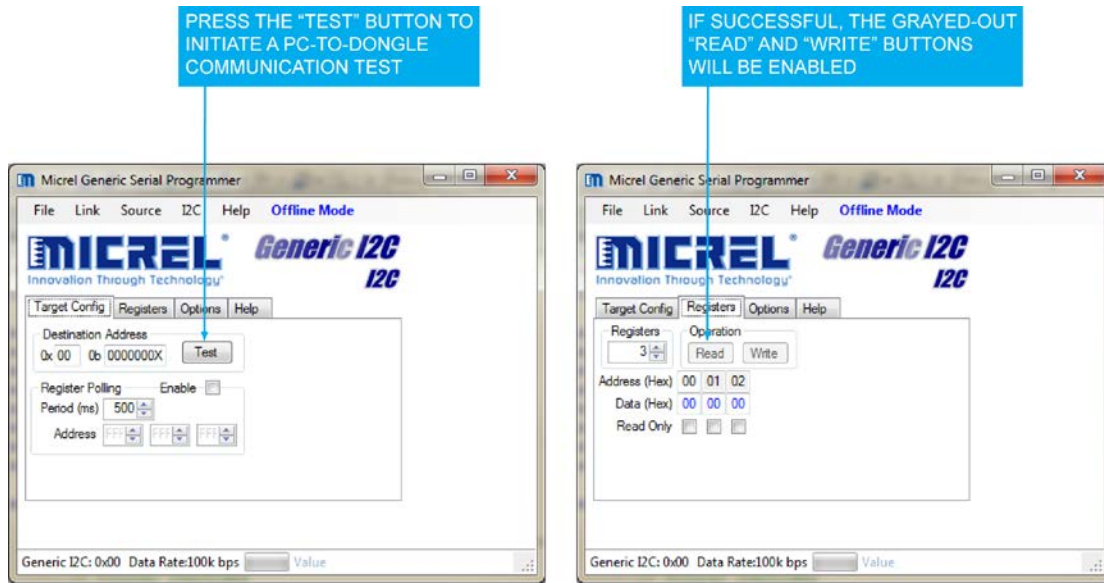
PRESS THE "TEST" BUTTON TO INITIATE A PC-TO-DONGLE COMMUNICATION TEST

Micrel Generic Serial Programmer

File Link Source I2C Help Offline Mode

MICREL Innovation Through Technology

Generic I2C I2C

Target Config Registers Options Help

Destination Address

0x 00 0b 0000000X Test

Register Polling Enable

Period (ms) 500

Address FFF FFF FFF

Generic I2C: 0x00 Data Rate:100k bps Value

IF SUCCESSFUL, THE GRAYED-OUT "READ" AND "WRITE" BUTTONS WILL BE ENABLED

Micrel Generic Serial Programmer

File Link Source I2C Help Offline Mode

MICREL Innovation Through Technology

Generic I2C I2C

Target Config Registers Options Help

Registers 3

Operation Read Write

Address (Hex) 00 01 02

Data (Hex) 00 00 00

Read Only

Generic I2C: 0x00 Data Rate:100k bps Value